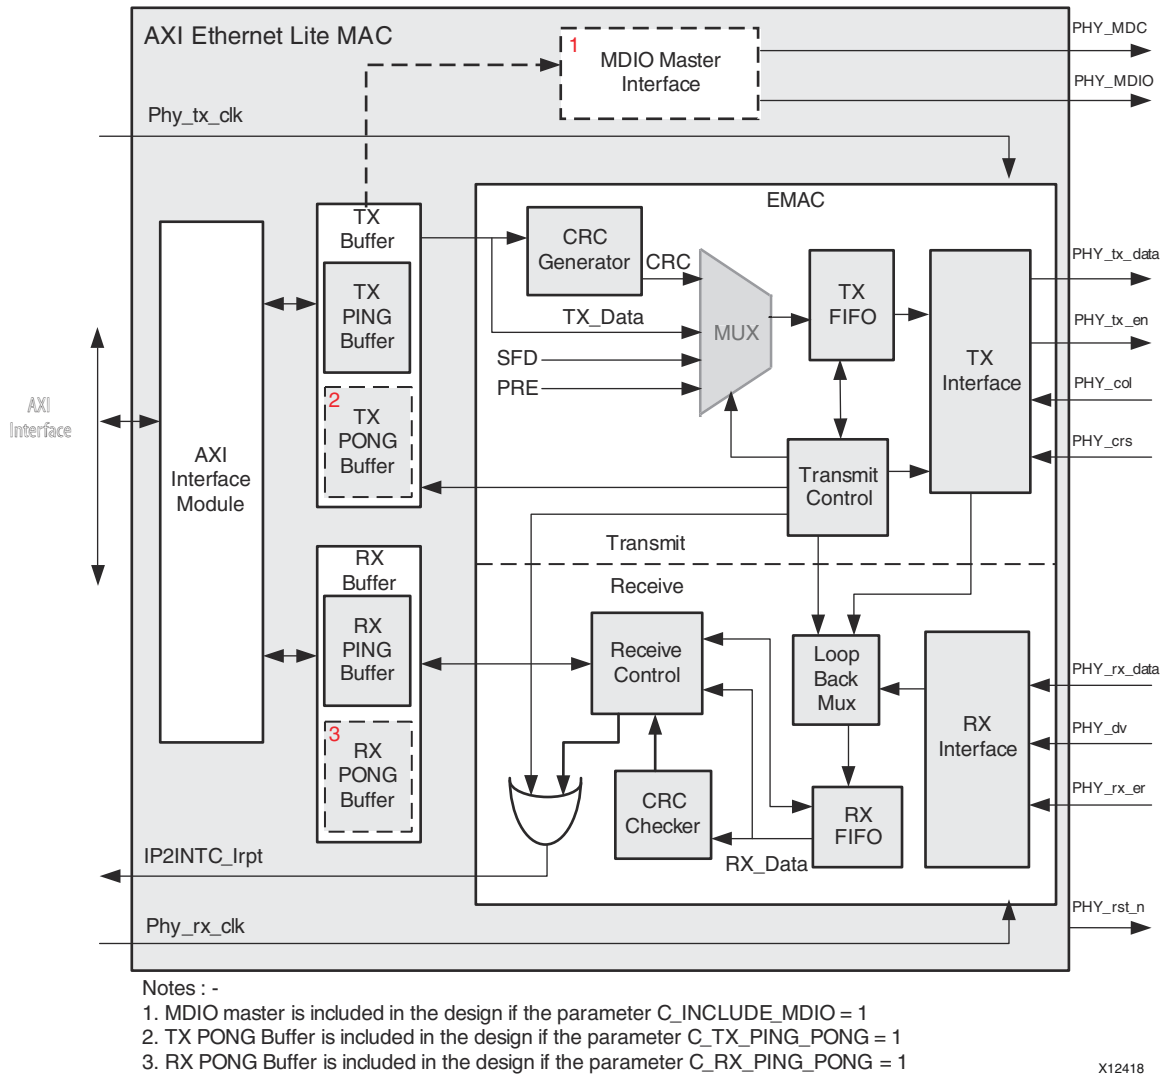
AXI Ethernet Lite MAC

1 MDIO Master Interface

PHY_MDC

PHY_MDIO

Phy_tx_clk

EMAC

TX Buffer

TX PING Buffer

2 TX PONG Buffer

CRC Generator

CRC

MUX

TX FIFO

TX Interface

TX_Data

SFD

PRE

PHY_tx_data

PHY_tx_en

PHY_col

PHY_crs

AXI Interface

AXI Interface Module

Transmit Control

Transmit

Receive

RX Buffer

RX PING Buffer

3 RX PONG Buffer

Receive Control

Loop Back Mux

RX Interface

PHY_rx_data

PHY_dv

PHY_rx_er

CRC Checker

RX FIFO

RX_Data

IP2INTC_Irpt

Phy_rx_clk

PHY_rst_n

Notes : -
1. MDIO master is included in the design if the parameter C_INCLUDE_MDIO = 1
2. TX PONG Buffer is included in the design if the parameter C_TX_PING_PONG = 1
3. RX PONG Buffer is included in the design if the parameter C_RX_PING_PONG = 1

X12418